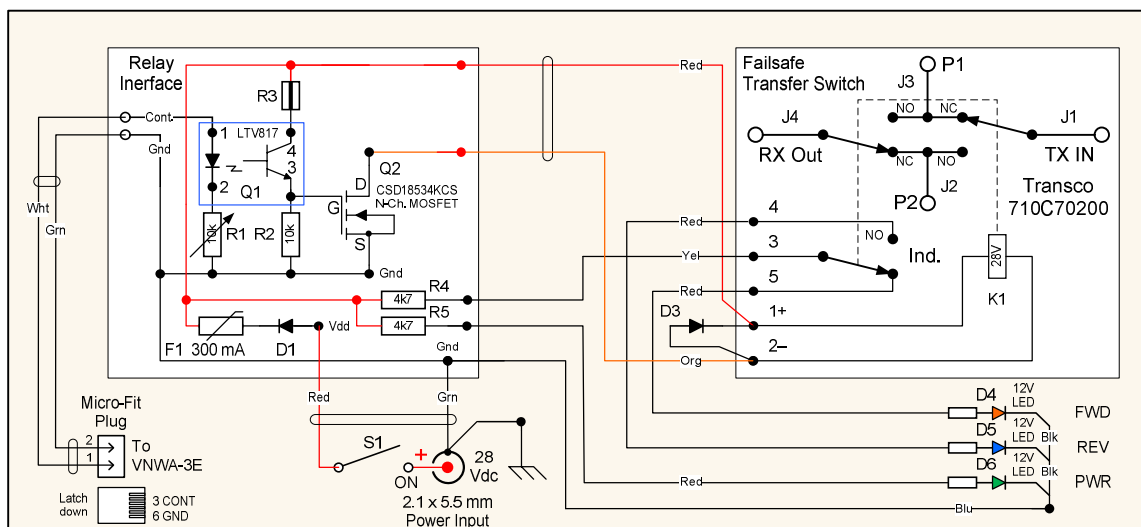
Relay Inerface

Cont.
Gnd
R3
1
LTV817
4
3
2
Q1
R1
10k
R2
10k
Q2
D
CSD18534KCS
N-Ch. MOSFET
G
S
Gnd
R4
4k7
R5
4k7
F1 300 mA
D1
Vdd
Gnd
Wht
Grn
Red
Red
Yel
Red
Org
Red
Grn

Failsafe Transfer Switch
P1
J3
NO
NC
J4
RX Out
NC
NO
J1
TX IN
J2
P2
Transco
710C70200
4
NO
3
Ind.
5
28V
K1
D3
1+
2–

Micro-Fit Plug
2
1
To VNWA-3E
Latch down
3 CONT
6 GND

S1
ON
+
28 Vdc
2.1 x 5.5 mm Power Input

D4
12V LED
FWD
D5
12V LED
Blk
REV
D6
12V LED
Blk
PWR
Red
Blu